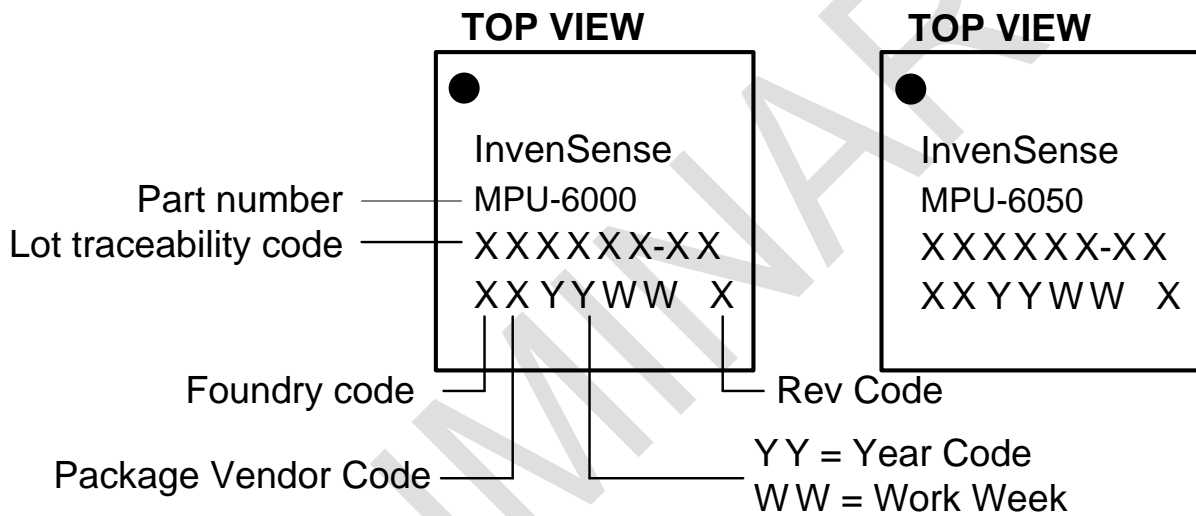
TOP VIEW

InvenSense
MPU-6000
XXXXXX-XX
XXYYWW X

Part number
Lot traceability code

Foundry code
Package Vendor Code
Rev Code
YY = Year Code
WW = Work Week

TOP VIEW

InvenSense
MPU-6050
XXXXXX-XX
XXYYWW X